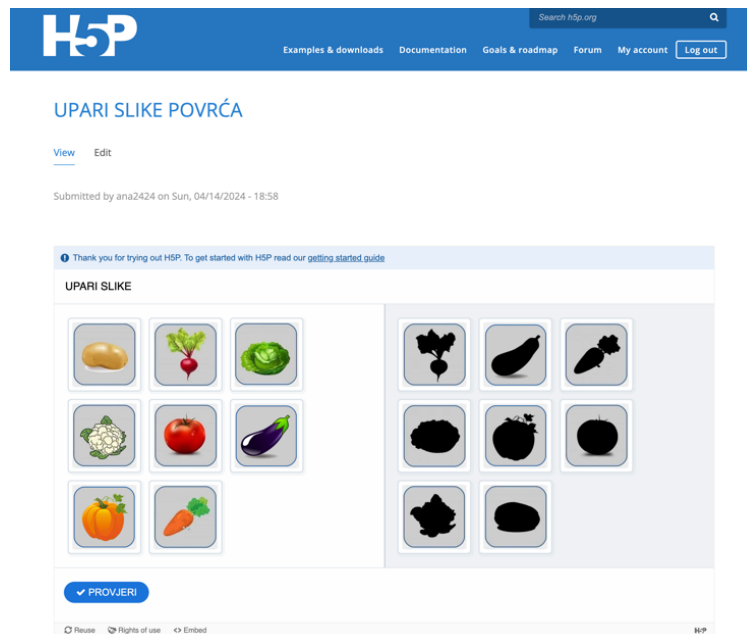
H5P

Search h5p.org

Examples & downloads Documentation Goals & roadmap Forum My account Log out

UPARI SLIKE POVRĆA

View Edit

Submitted by ana2424 on Sun, 04/14/2024 - 18:58

Thank you for trying out H5P. To get started with H5P read our getting started guide

UPARI SLIKE

PROVJERI

Reuse Rights of use Embed

H5P